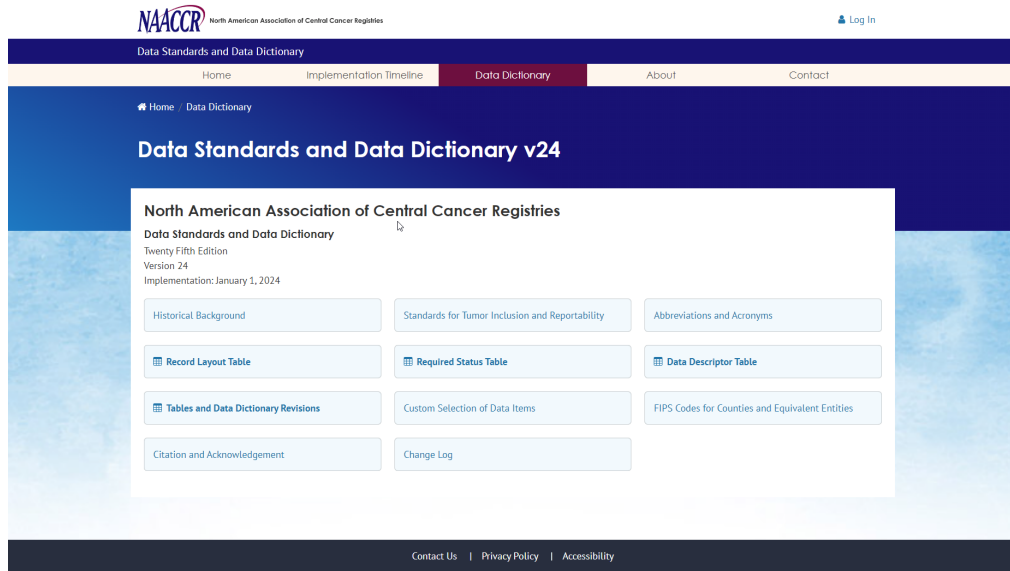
NAACCR North American Association of Central Cancer Registries

Log In

Data Standards and Data Dictionary

Home | Implementation Timeline | Data Dictionary | About | Contact

Home / Data Dictionary

Data Standards and Data Dictionary v24

North American Association of Central Cancer Registries

Data Standards and Data Dictionary

Twenty Fifth Edition
Version 24
Implementation: January 1, 2024

Historical Background

Standards for Tumor Inclusion and Reportability

Abbreviations and Acronyms

Record Layout Table

Required Status Table

Data Descriptor Table

Tables and Data Dictionary Revisions

Custom Selection of Data Items

FIPS Codes for Counties and Equivalent Entities

Citation and Acknowledgement

Change Log

Contact Us | Privacy Policy | Accessibility